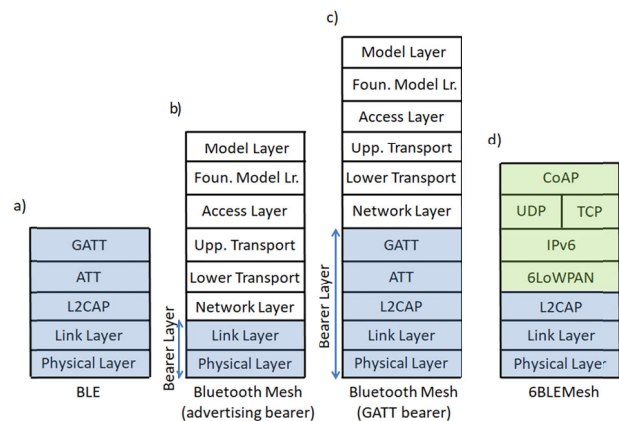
a)

GATT
ATT
L2CAP
Link Layer
Physical Layer

BLE

b)

Model Layer
Foun. Model Lr.
Access Layer
Upp. Transport
Lower Transport
Network Layer
Link Layer
Physical Layer

Bearer Layer

Bluetooth Mesh (advertising bearer)

c)

Model Layer
Foun. Model Lr.
Access Layer
Upp. Transport
Lower Transport
Network Layer
GATT
ATT
L2CAP
Link Layer
Physical Layer

Bearer Layer

Bluetooth Mesh (GATT bearer)

d)

CoAP
UDP
TCP
IPv6
6LoWPAN
L2CAP
Link Layer
Physical Layer

6BLEMesh